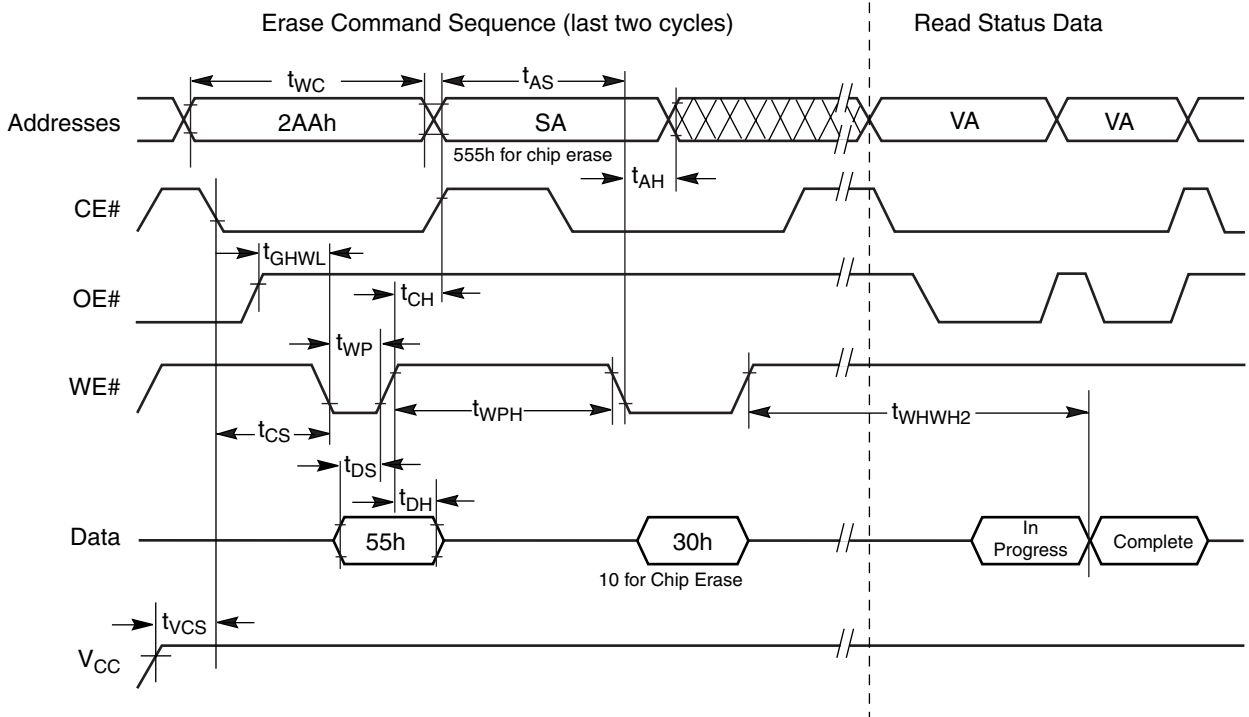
Erase Command Sequence (last two cycles)

Read Status Data

$t_{WC}$

$t_{AS}$

Addresses

2AAh

SA

VA

VA

555h for chip erase

$t_{AH}$

CE#

$t_{GHWL}$

OE#

$t_{CH}$

$t_{WP}$

WE#

$t_{WPH}$

$t_{WHWH2}$

$t_{CS}$

$t_{DS}$

$t_{DH}$

Data

55h

30h

In Progress

Complete

10 for Chip Erase

$t_{VCS}$

$V_{CC}$